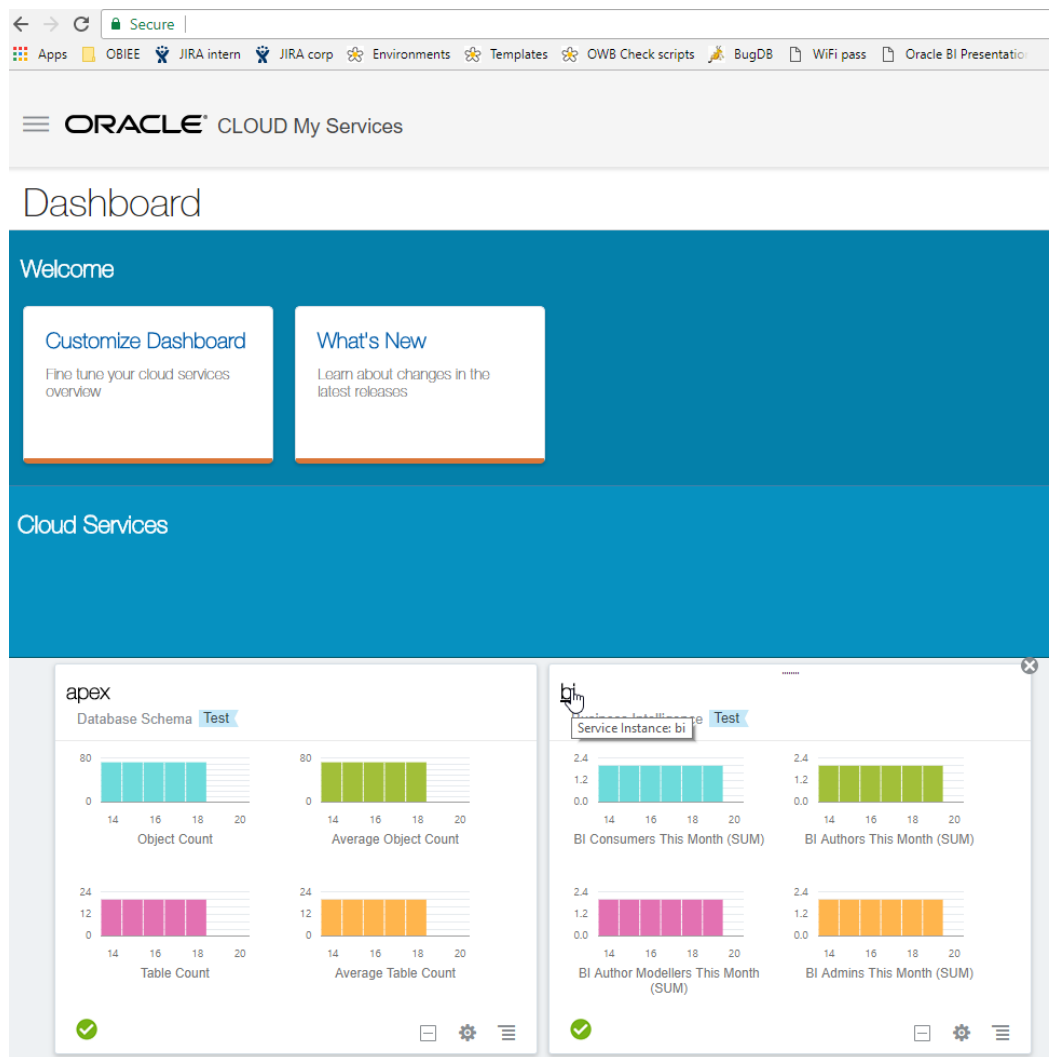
Secure

Apps OBIEE JIRA intern JIRA corp Environments Templates OWB Check scripts BugDB WiFi pass Oracle BI Presentatio

ORACLE CLOUD My Services

Dashboard

Welcome

Customize Dashboard
Fine tune your cloud services overview

What's New
Learn about changes in the latest releases

Cloud Services

apex
Database Schema Test

80
0
14 16 18 20
Object Count

80
0
14 16 18 20
Average Object Count

24
12
0
14 16 18 20
Table Count

24
12
0
14 16 18 20
Average Table Count

bi
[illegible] Test
Service Instance: bi

2.4
1.2
0.0
14 16 18 20
BI Consumers This Month (SUM)

2.4
1.2
0.0
14 16 18 20
BI Authors This Month (SUM)

2.4
1.2
0.0
14 16 18 20
BI Author Modellers This Month (SUM)

2.4
1.2
0.0
14 16 18 20
BI Admins This Month (SUM)